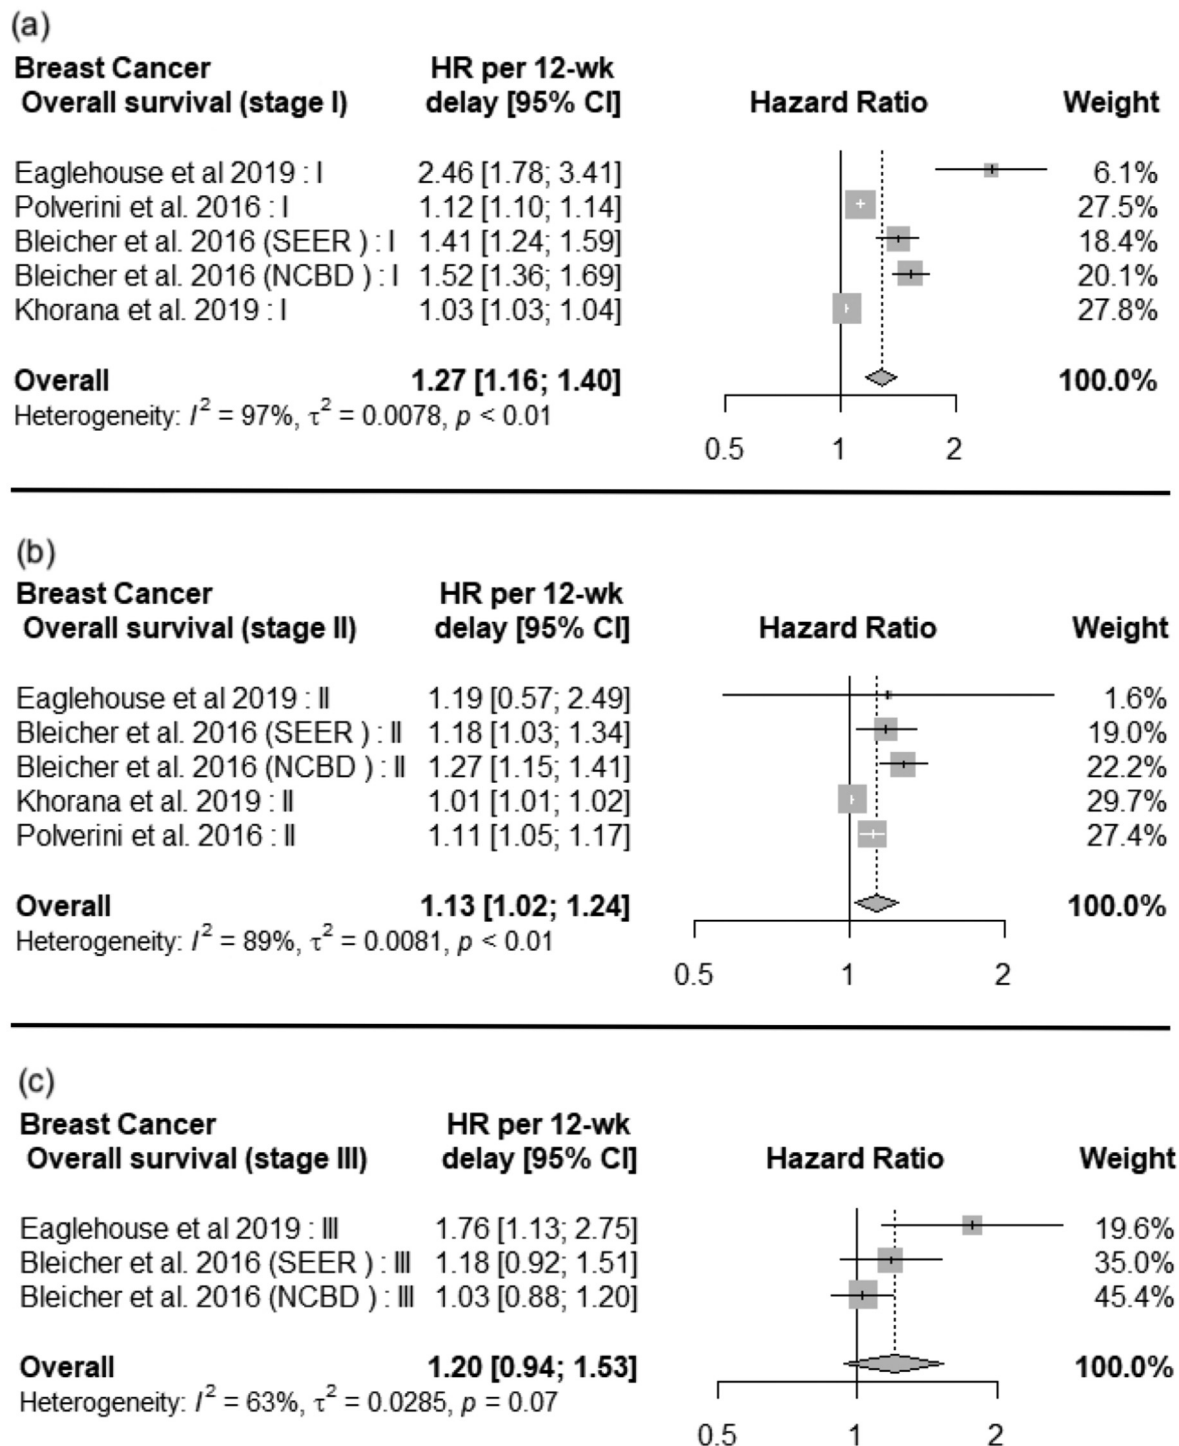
(a)

| Breast Cancer Overall survival (stage I) | HR per 12-wk delay [95% CI] | Hazard Ratio | Weight |
|---|---|---|---|
| Eaglehouse et al 2019 : I | 2.46 [1.78; 3.41] | | 6.1% |
| Polverini et al. 2016 : I | 1.12 [1.10; 1.14] | | 27.5% |
| Bleicher et al. 2016 (SEER ) : I | 1.41 [1.24; 1.59] | | 18.4% |
| Bleicher et al. 2016 (NCBD ) : I | 1.52 [1.36; 1.69] | | 20.1% |
| Khorana et al. 2019 : I | 1.03 [1.03; 1.04] | | 27.8% |
| **Overall** | **1.27 [1.16; 1.40]** | | **100.0%** |

Heterogeneity: $I^2 = 97\%$, $\tau^2 = 0.0078$, $p < 0.01$

0.5 1 2

(b)

| Breast Cancer Overall survival (stage II) | HR per 12-wk delay [95% CI] | Hazard Ratio | Weight |
|---|---|---|---|
| Eaglehouse et al 2019 : II | 1.19 [0.57; 2.49] | | 1.6% |
| Bleicher et al. 2016 (SEER ) : II | 1.18 [1.03; 1.34] | | 19.0% |
| Bleicher et al. 2016 (NCBD ) : II | 1.27 [1.15; 1.41] | | 22.2% |
| Khorana et al. 2019 : II | 1.01 [1.01; 1.02] | | 29.7% |
| Polverini et al. 2016 : II | 1.11 [1.05; 1.17] | | 27.4% |
| **Overall** | **1.13 [1.02; 1.24]** | | **100.0%** |

Heterogeneity: $I^2 = 89\%$, $\tau^2 = 0.0081$, $p < 0.01$

0.5 1 2

(c)

| Breast Cancer Overall survival (stage III) | HR per 12-wk delay [95% CI] | Hazard Ratio | Weight |
|---|---|---|---|
| Eaglehouse et al 2019 : III | 1.76 [1.13; 2.75] | | 19.6% |
| Bleicher et al. 2016 (SEER ) : III | 1.18 [0.92; 1.51] | | 35.0% |
| Bleicher et al. 2016 (NCBD ) : III | 1.03 [0.88; 1.20] | | 45.4% |
| **Overall** | **1.20 [0.94; 1.53]** | | **100.0%** |

Heterogeneity: $I^2 = 63\%$, $\tau^2 = 0.0285$, $p = 0.07$

0.5 1 2